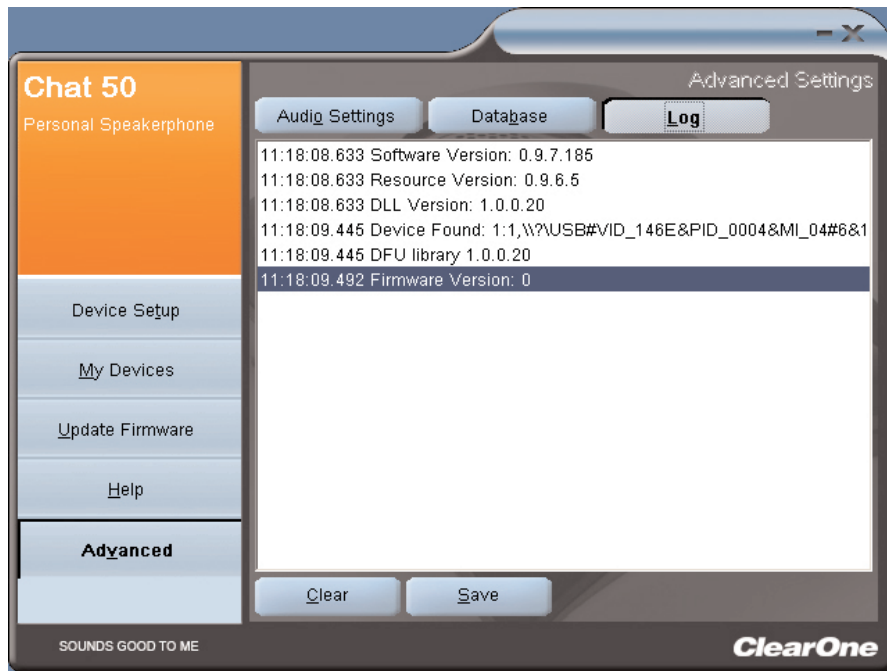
Chat 50
Personal Speakerphone

Advanced Settings

Audio Settings
Database
Log

11:18:08.633 Software Version: 0.9.7.185
11:18:08.633 Resource Version: 0.9.6.5
11:18:08.633 DLL Version: 1.0.0.20
11:18:09.445 Device Found: 1:1,\\?\USB#VID_146E&PID_0004&MI_04#6&1
11:18:09.445 DFU library 1.0.0.20
11:18:09.492 Firmware Version: 0

Device Setup
My Devices
Update Firmware
Help
Advanced

Clear
Save

SOUNDS GOOD TO ME
ClearOne